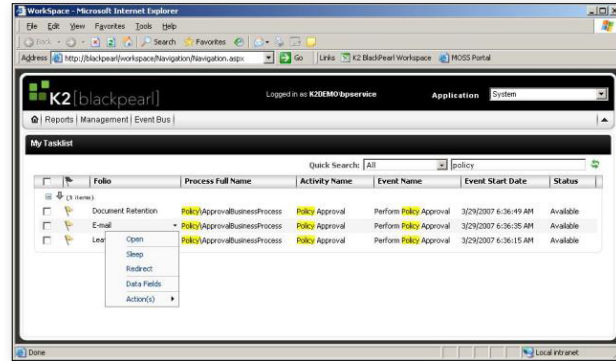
WorkSpace - Microsoft Internet Explorer

File Edit View Favorites Tools Help

Back Search Favorites

Address http://blackpearl/workspace/Navigation/Navigation.aspx Go Links K2 BlackPearl Workspace MOSS Portal

K2 [blackpearl]

Logged in as K2DEMO\bpservice

Application System

Reports | Management | Event Bus |

My Tasklist

Quick Search: All policy

| | | Folio | Process Full Name | Activity Name | Event Name | Event Start Date | Status |
|---|---|---|---|---|---|---|---|
| | | (3 items) | | | | | |
| | | Document Retention | Policy\ApprovalBusinessProcess | Policy Approval | Perform Policy Approval | 3/29/2007 6:36:49 AM | Available |
| | | E-mail | Policy\ApprovalBusinessProcess | Policy Approval | Perform Policy Approval | 3/29/2007 6:36:35 AM | Available |
| | | Lea | Policy\ApprovalBusinessProcess | Policy Approval | Perform Policy Approval | 3/29/2007 6:36:15 AM | Available |

Open
Sleep
Redirect
Data Fields
Action(s)

Done

Local intranet